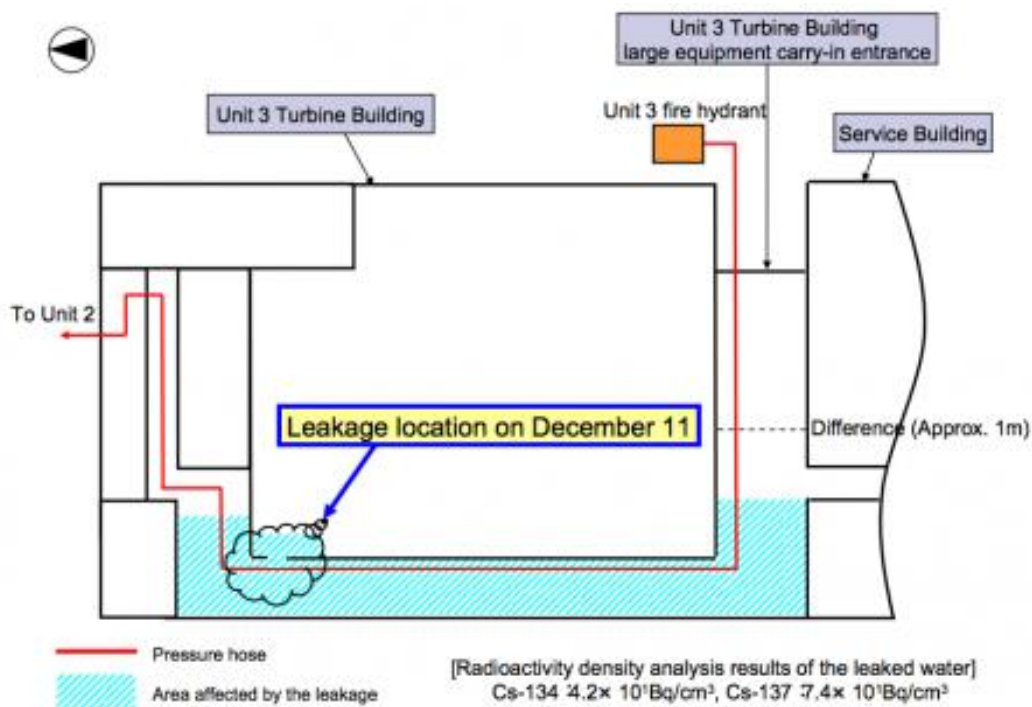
Unit 3 Turbine Building
large equipment carry-in entrance

Unit 3 Turbine Building

Unit 3 fire hydrant

Service Building

To Unit 2

Leakage location on December 11

Difference (Approx. 1m)

Pressure hose

Area affected by the leakage

[Radioactivity density analysis results of the leaked water]
Cs-134 :4.2× $10^1$Bq/cm³, Cs-137 :7.4× $10^1$Bq/cm³